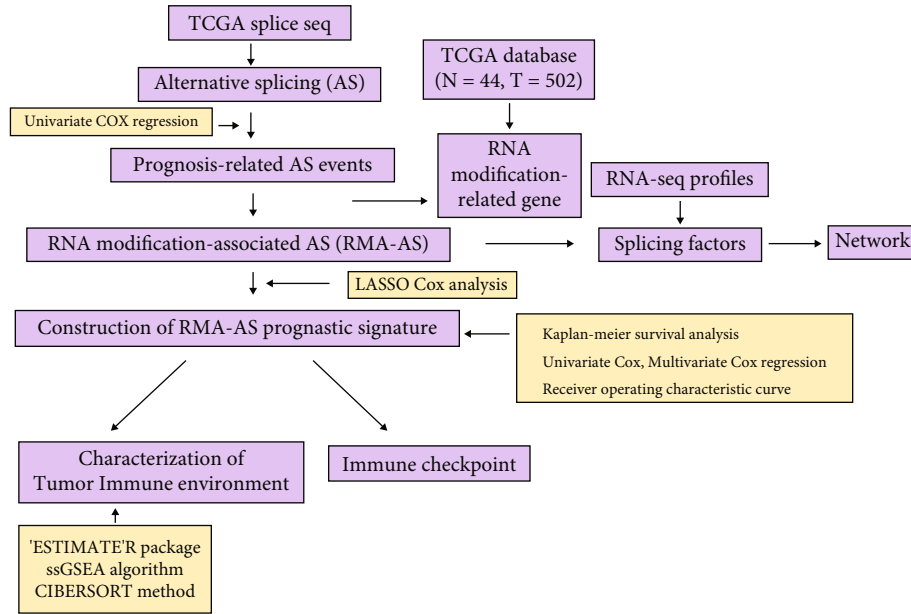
TCGA splice seq

Alternative splicing (AS)

Univariate COX regression

Prognosis-related AS events

TCGA database
(N = 44, T = 502)

RNA modification-related gene

RNA-seq profiles

RNA modification-associated AS (RMA-AS)

Splicing factors

Network

LASSO Cox analysis

Construction of RMA-AS prognastic signature

Kaplan-meier survival analysis
Univariate Cox, Multivariate Cox regression
Receiver operating characteristic curve

Characterization of Tumor Immune environment

Immune checkpoint

'ESTIMATE'R package
ssGSEA algorithm
CIBERSORT method